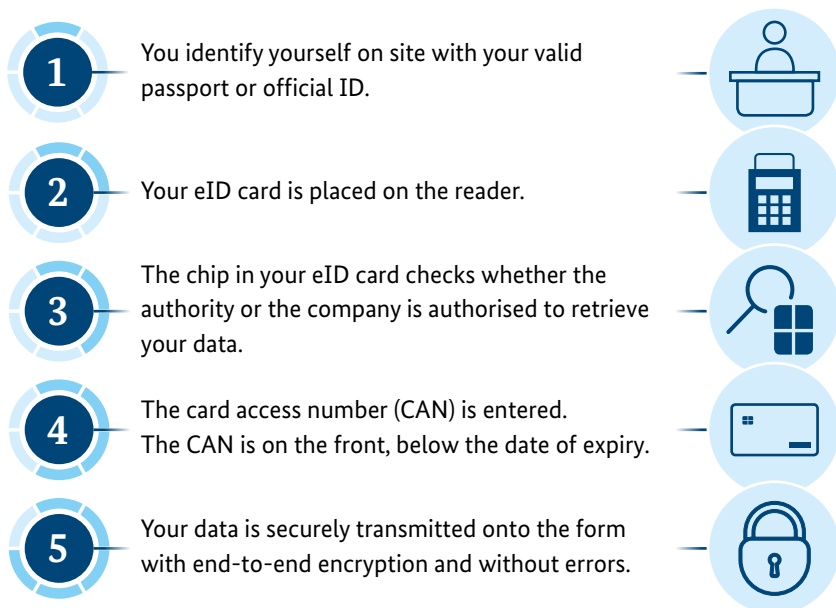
1

You identify yourself on site with your valid passport or official ID.

2

Your eID card is placed on the reader.

3

The chip in your eID card checks whether the authority or the company is authorised to retrieve your data.

4

The card access number (CAN) is entered. The CAN is on the front, below the date of expiry.

5

Your data is securely transmitted onto the form with end-to-end encryption and without errors.